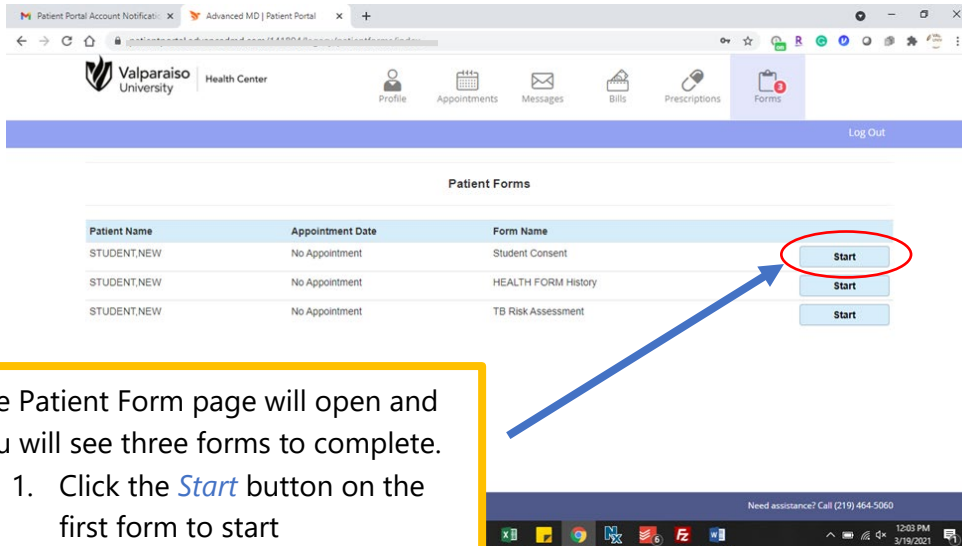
M Patient Portal Account Notificatio ×   Advanced MD | Patient Portal ×   +

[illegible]

Valparaiso University   Health Center

Profile   Appointments   Messages   Bills   Prescriptions   Forms 3

Log Out

Patient Forms

| Patient Name | Appointment Date | Form Name | |
|---|---|---|---|
| STUDENT,NEW | No Appointment | Student Consent | Start |
| STUDENT,NEW | No Appointment | HEALTH FORM History | Start |
| STUDENT,NEW | No Appointment | TB Risk Assessment | Start |

e Patient Form page will open and u will see three forms to complete.

1. Click the *Start* button on the first form to start

Need assistance? Call (219) 464-5060

12:03 PM 3/19/2021